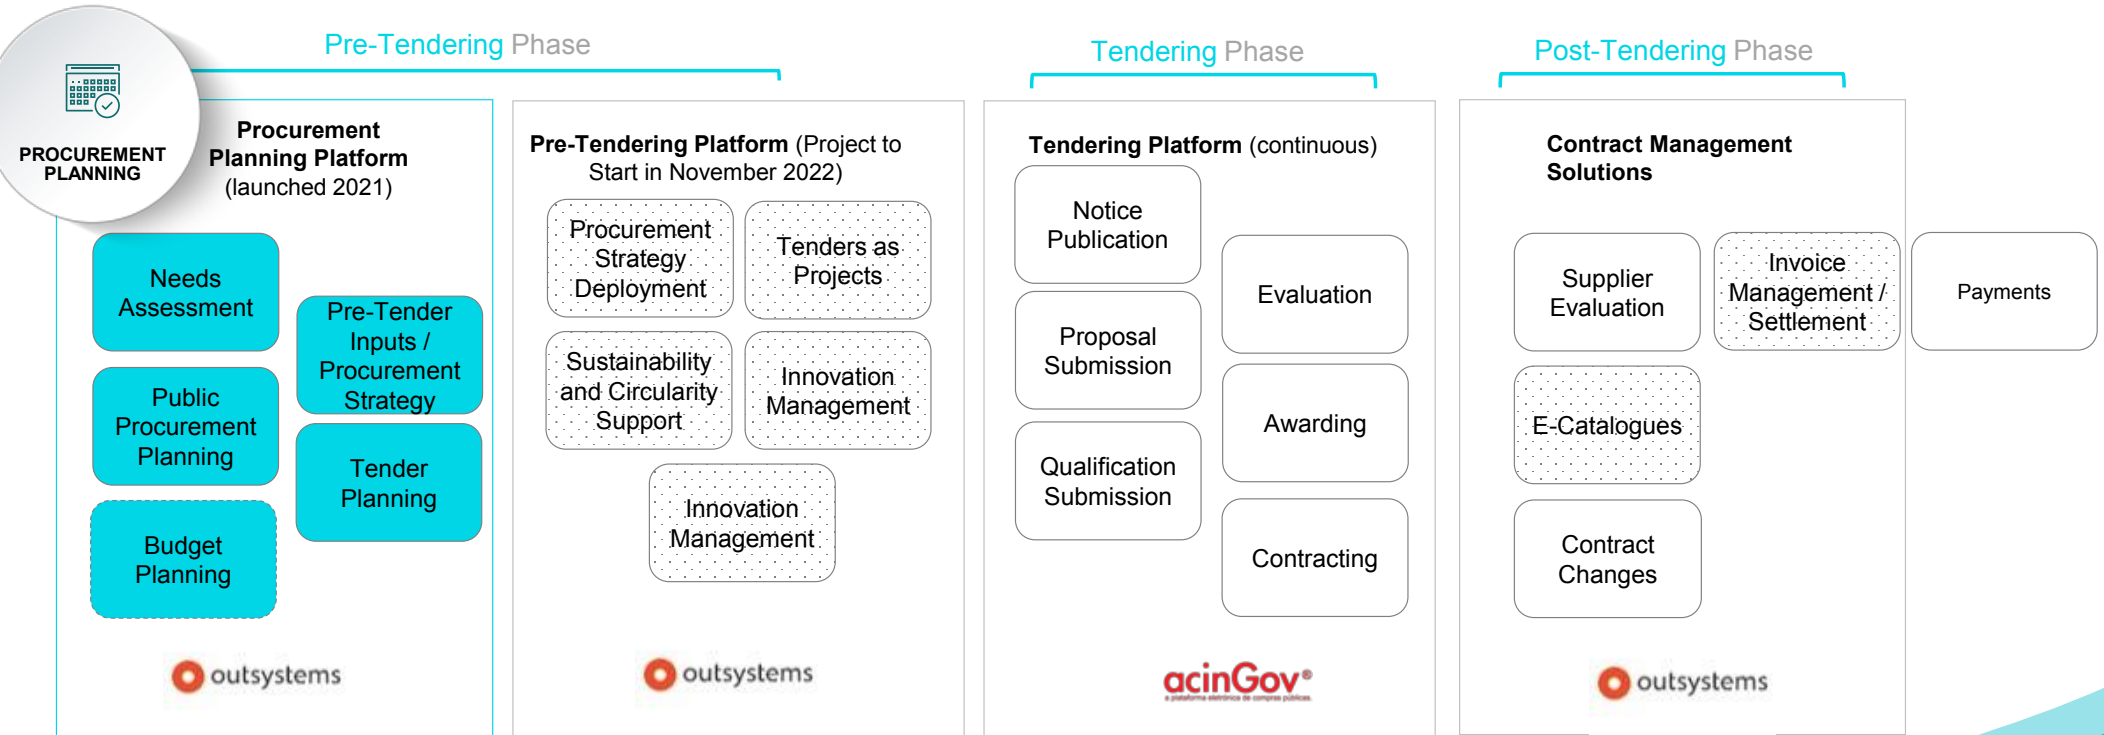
Pre-Tendering Phase

Tendering Phase

Post-Tendering Phase

PROCUREMENT PLANNING

Procurement Planning Platform (launched 2021)

Needs Assessment

Pre-Tender Inputs / Procurement Strategy

Public Procurement Planning

Tender Planning

Budget Planning

outsystems

Pre-Tendering Platform (Project to Start in November 2022)

Procurement Strategy Deployment

Tenders as Projects

Sustainability and Circularity Support

Innovation Management

Innovation Management

outsystems

Tendering Platform (continuous)

Notice Publication

Evaluation

Proposal Submission

Awarding

Qualification Submission

Contracting

acinGov®

Contract Management Solutions

Supplier Evaluation

Invoice Management / Settlement

Payments

E-Catalogues

Contract Changes

outsystems